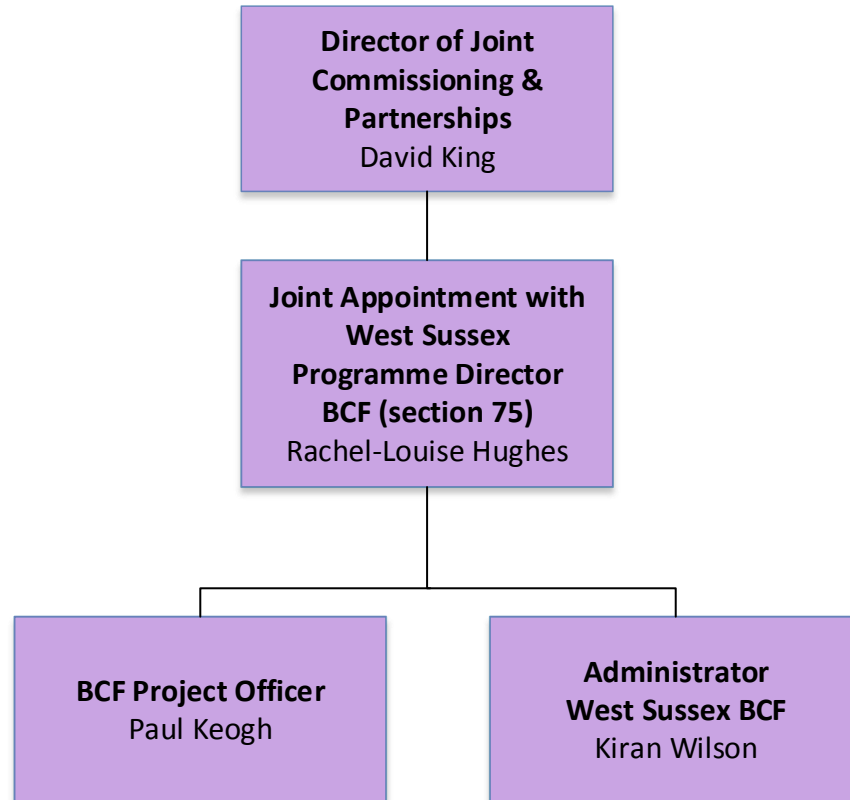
Director of Joint Commissioning & Partnerships
David King

Joint Appointment with West Sussex Programme Director BCF (section 75)
Rachel-Louise Hughes

BCF Project Officer
Paul Keogh

Administrator West Sussex BCF
Kiran Wilson